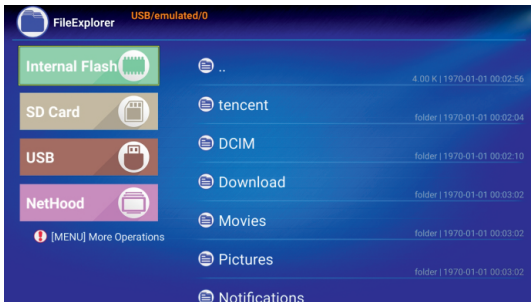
FileExplorer USB/emulated/0

Internal Flash
SD Card
USB
NetHood
[MENU] More Operations

..
4.00 K | 1970-01-01 00:02:56
tencent
folder | 1970-01-01 00:02:04
DCIM
folder | 1970-01-01 00:02:10
Download
folder | 1970-01-01 00:03:02
Movies
folder | 1970-01-01 00:03:02
Pictures
folder | 1970-01-01 00:03:02
Notifications